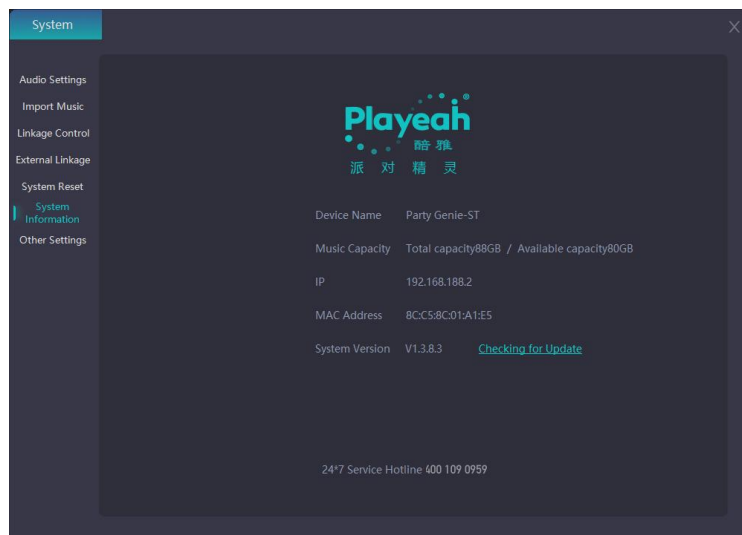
System

Audio Settings
Import Music
Linkage Control
External Linkage
System Reset
System Information
Other Settings

Playeah
皓雅
派 对 精 灵

Device Name Party Genie-ST
Music Capacity Total capacity88GB / Available capacity80GB
IP 192.168.188.2
MAC Address 8C:C5:8C:01:A1:E5
System Version V1.3.8.3 Checking for Update

24*7 Service Hotline 400 109 0959